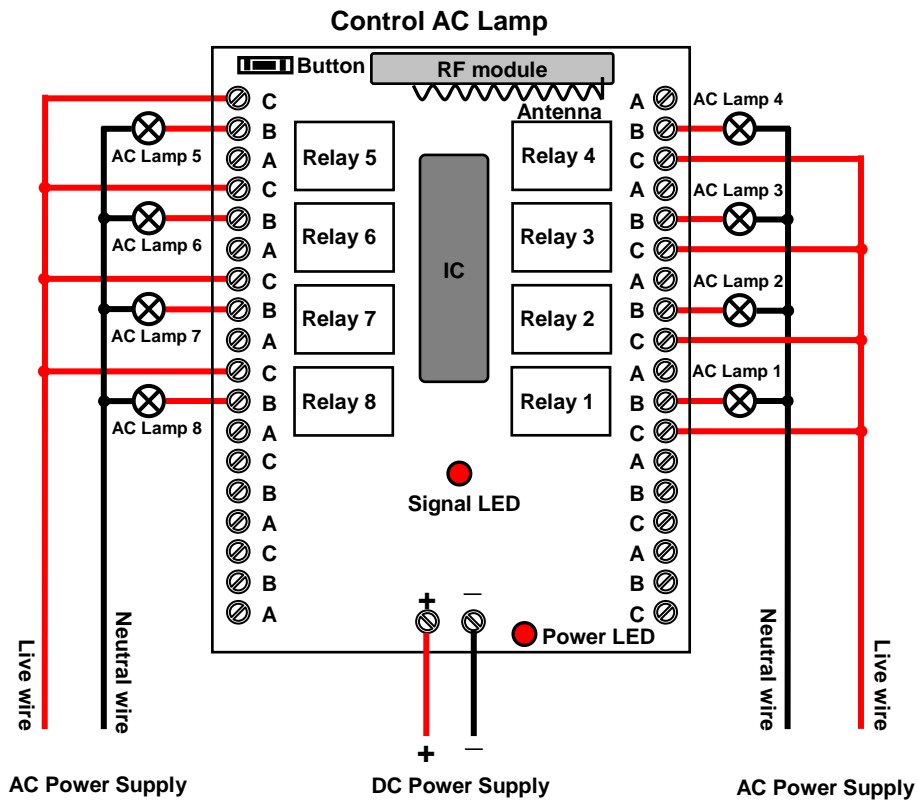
Control AC Lamp

Button

RF module

Antenna

C
B
A
C
B
A
C
B
A
C
B
A
C
B
A
C
B
A

AC Lamp 5
AC Lamp 6
AC Lamp 7
AC Lamp 8

Relay 5
Relay 6
Relay 7
Relay 8

IC

Relay 4
Relay 3
Relay 2
Relay 1

A
B
C
A
B
C
A
B
C
A
B
C
A
B
C
A
B
C

AC Lamp 4
AC Lamp 3
AC Lamp 2
AC Lamp 1

Signal LED

+
—

Power LED

Live wire
Neutral wire

+
—

Neutral wire
Live wire

AC Power Supply

DC Power Supply

AC Power Supply